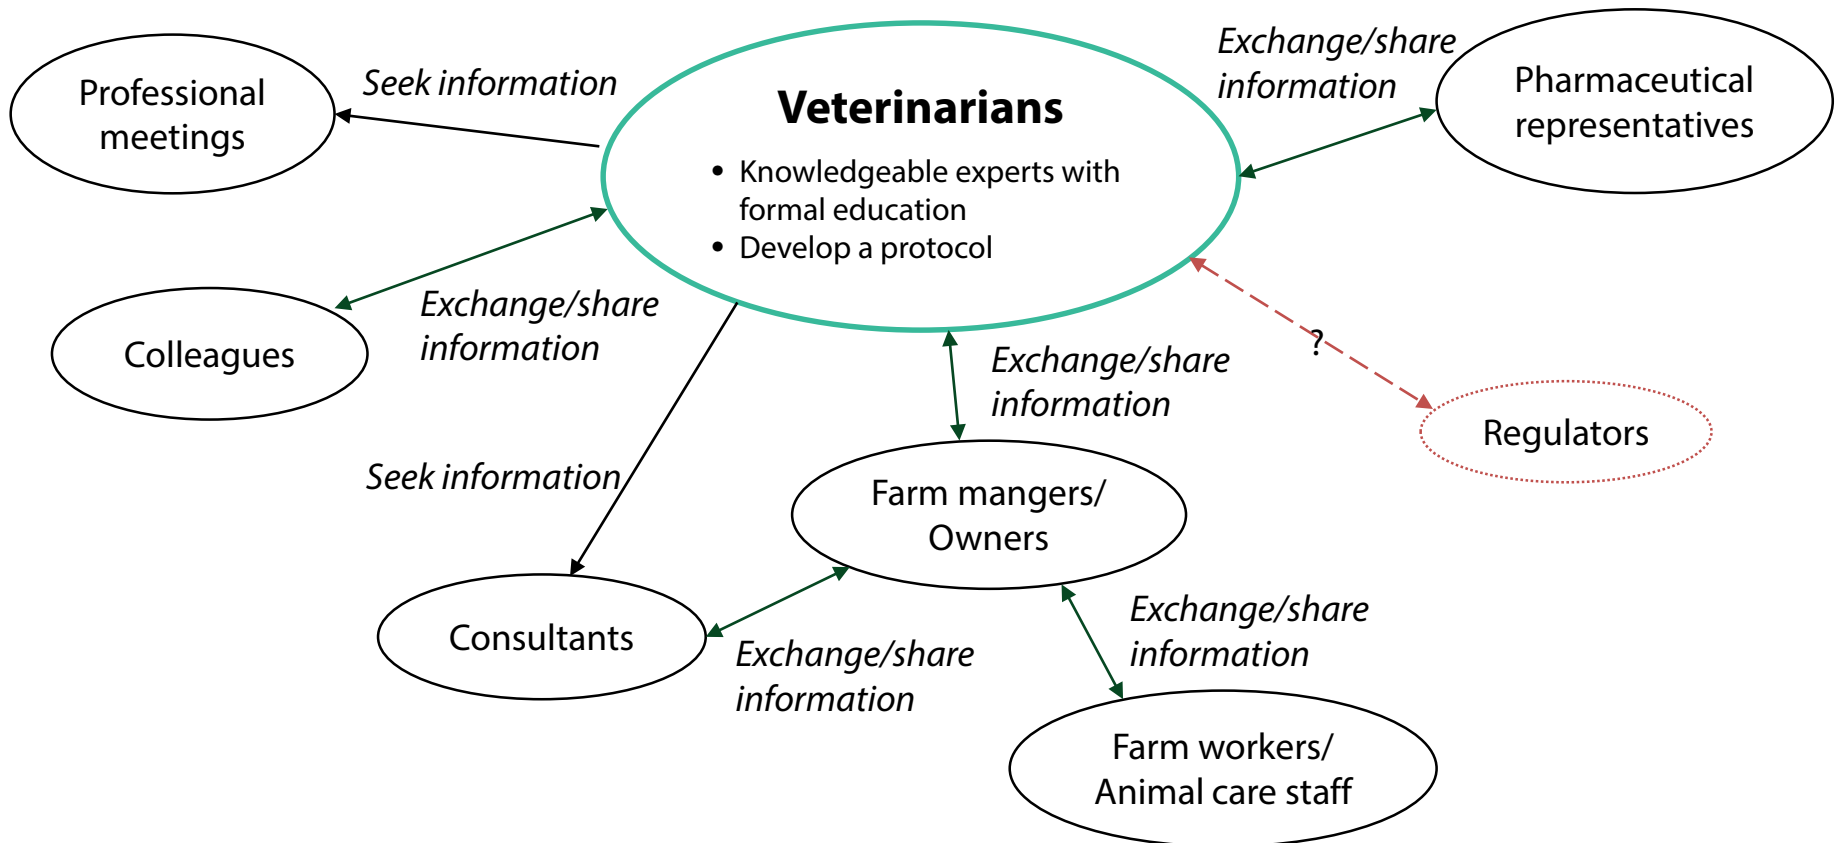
Professional meetings

Seek information

Veterinarians

• Knowledgeable experts with formal education
• Develop a protocol

Exchange/share information

Pharmaceutical representatives

Colleagues

Exchange/share information

Exchange/share information

?

Regulators

Seek information

Farm mangers/ Owners

Consultants

Exchange/share information

Exchange/share information

Farm workers/ Animal care staff